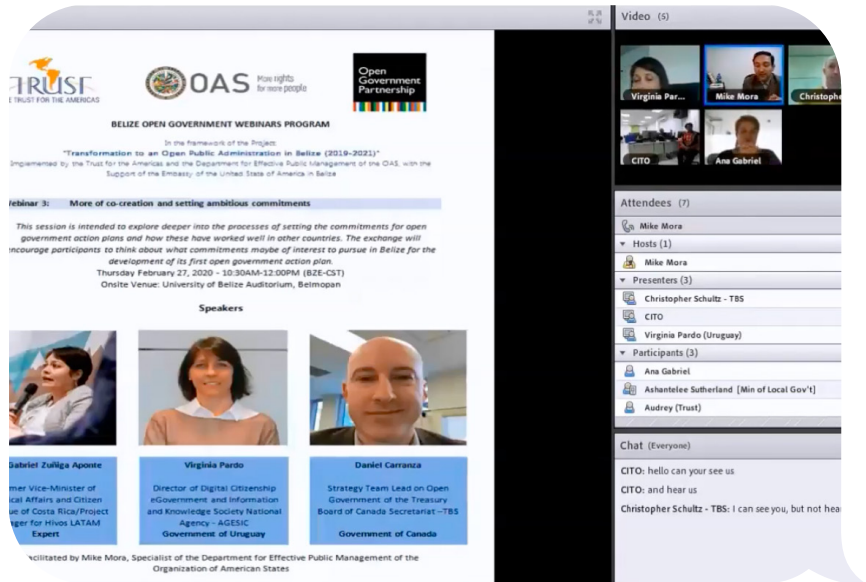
TRUST
THE TRUST FOR THE AMERICAS

OAS More rights for more people

Open Government Partnership

BELIZE OPEN GOVERNMENT WEBINARS PROGRAM

In the framework of the Project
"Transformation to an Open Public Administration in Belize (2019-2021)"
Implemented by the Trust for the Americas and the Department for Effective Public Management of the OAS, with the Support of the Embassy of the United State of America in Belize

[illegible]ebinar 3: More of co-creation and setting ambitious commitments

This session is intended to explore deeper into the processes of setting the commitments for open government action plans and how these have worked well in other countries. The exchange will encourage participants to think about what commitments maybe of interest to pursue in Belize for the development of its first open government action plan.
Thursday February 27, 2020 - 10:30AM-12:00PM (BZE-CST)
Onsite Venue: University of Belize Auditorium, Belmopan

Speakers

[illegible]Gabriel Zuñiga Aponte
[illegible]mer Vice-Minister of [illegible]ical Affairs and Citizen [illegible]ue of Costa Rica/Project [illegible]ger for Hivos LATAM
Expert

Virginia Pardo
Director of Digital Citizenship eGovernment and Information and Knowledge Society National Agency – AGESIC
Government of Uruguay

Daniel Carranza
Strategy Team Lead on Open Government of the Treasury Board of Canada Secretariat –TBS
Government of Canada

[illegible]acilitated by Mike Mora, Specialist of the Department for Effective Public Management of the Organization of American States

Video (5)
Virginia Par...
Mike Mora
Christophe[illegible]
CITO
Ana Gabriel

Attendees (7)
Mike Mora
Hosts (1)
Mike Mora
Presenters (3)
Christopher Schultz - TBS
CITO
Virginia Pardo (Uruguay)
Participants (3)
Ana Gabriel
Ashantelee Sutherland [Min of Local Gov't]
Audrey (Trust)

Chat (Everyone)
CITO: hello can your see us
CITO: and hear us
Christopher Schultz - TBS: I can see you, but not hea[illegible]